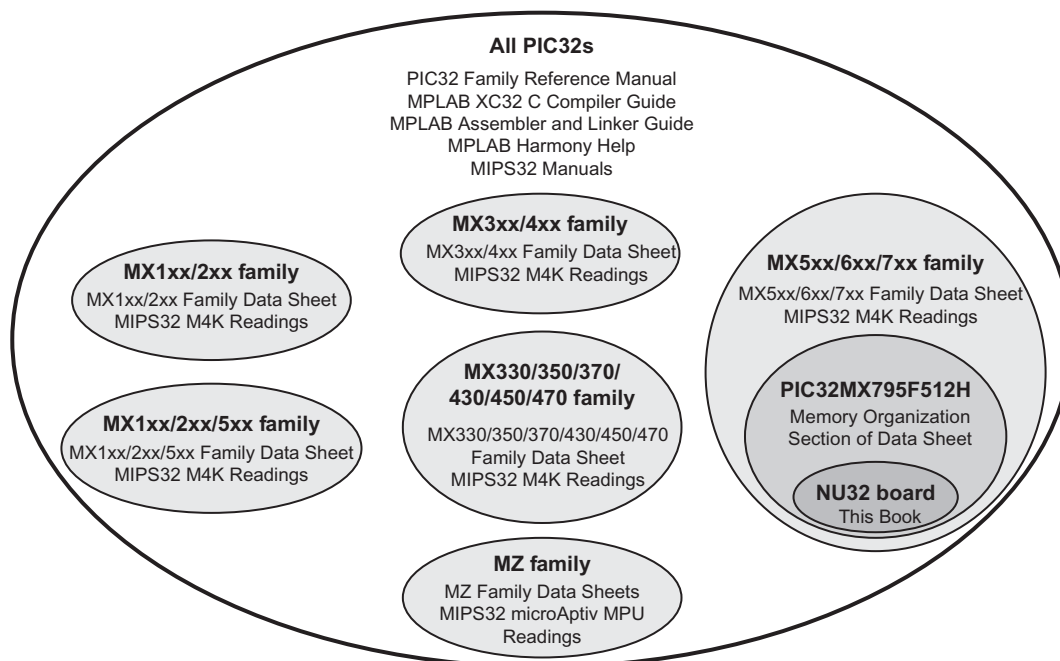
All PIC32s

PIC32 Family Reference Manual
MPLAB XC32 C Compiler Guide
MPLAB Assembler and Linker Guide
MPLAB Harmony Help
MIPS32 Manuals

MX1xx/2xx family
MX1xx/2xx Family Data Sheet
MIPS32 M4K Readings

MX1xx/2xx/5xx family
MX1xx/2xx/5xx Family Data Sheet
MIPS32 M4K Readings

MX3xx/4xx family
MX3xx/4xx Family Data Sheet
MIPS32 M4K Readings

MX330/350/370/430/450/470 family
MX330/350/370/430/450/470
Family Data Sheet
MIPS32 M4K Readings

MZ family
MZ Family Data Sheets
MIPS32 microAptiv MPU
Readings

MX5xx/6xx/7xx family
MX5xx/6xx/7xx Family Data Sheet
MIPS32 M4K Readings

PIC32MX795F512H
Memory Organization
Section of Data Sheet

NU32 board
This Book